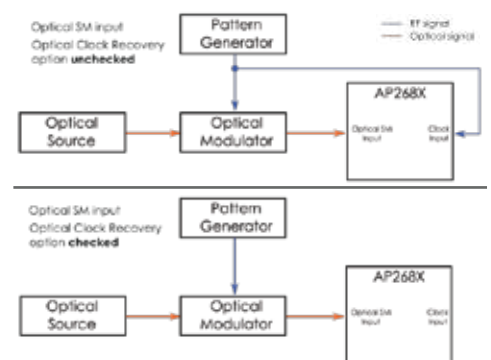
Optical SM input
Optical Clock Recovery option **unchecked**

Pattern Generator

RF signal
Optical signal

AP268X

Optical SM Input

Clock Input

Optical Source

Optical Modulator

Optical SM input
Optical Clock Recovery option **checked**

Pattern Generator

AP268X

Optical SM Input

Clock Input

Optical Source

Optical Modulator